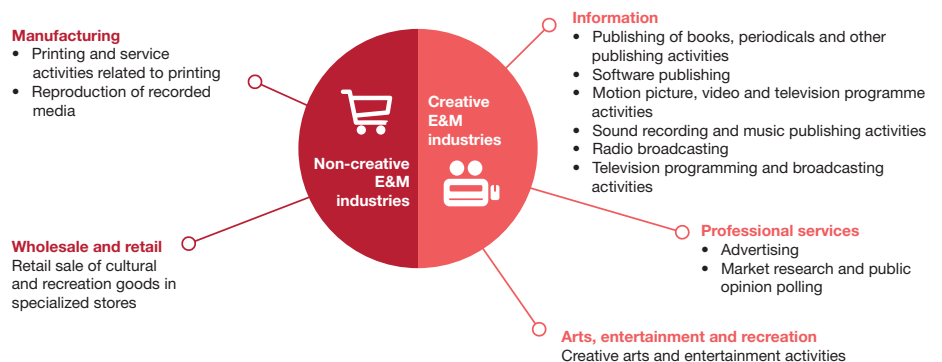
Manufacturing
• Printing and service activities related to printing
• Reproduction of recorded media

Wholesale and retail
Retail sale of cultural and recreation goods in specialized stores

Non-creative E&M industries

Creative E&M industries

Information
• Publishing of books, periodicals and other publishing activities
• Software publishing
• Motion picture, video and television programme activities
• Sound recording and music publishing activities
• Radio broadcasting
• Television programming and broadcasting activities

Professional services
• Advertising
• Market research and public opinion polling

Arts, entertainment and recreation
Creative arts and entertainment activities